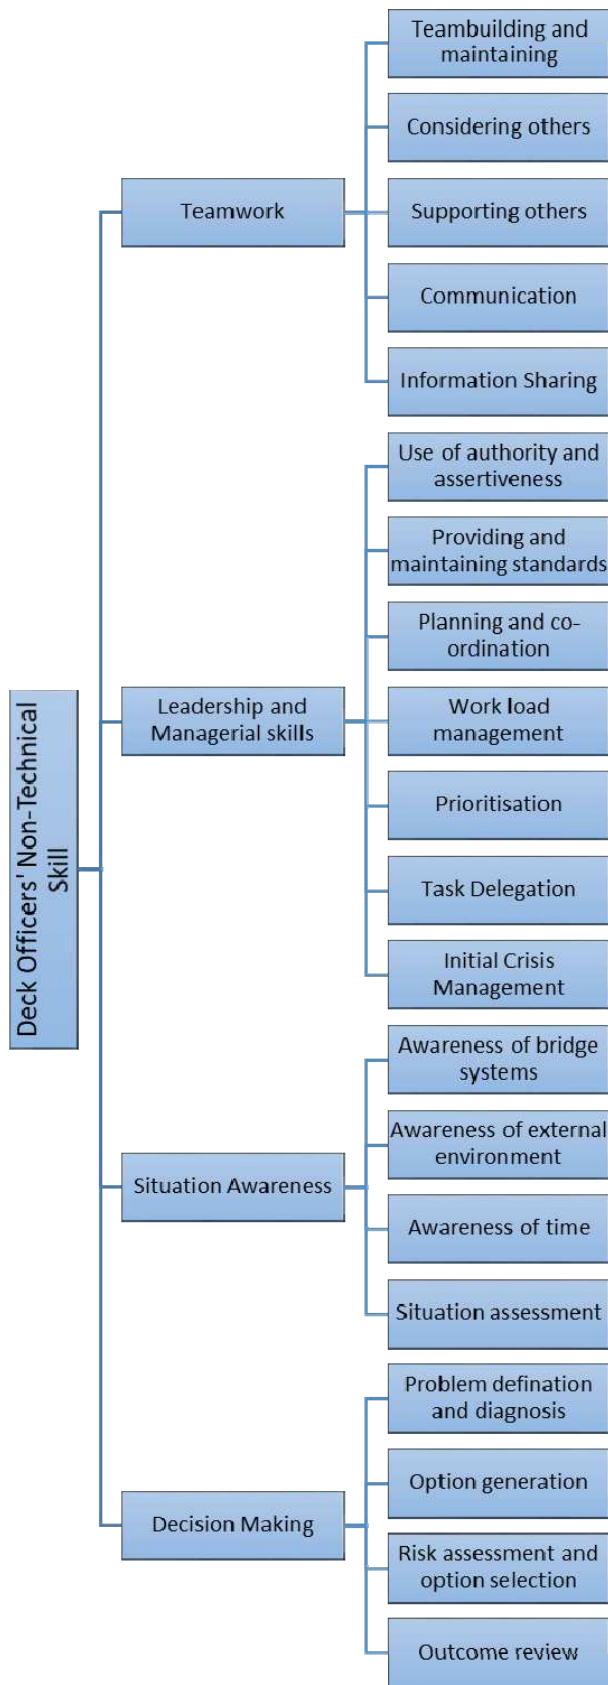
Deck Officers' Non-Technical Skill

Teamwork

Teambuilding and maintaining

Considering others

Supporting others

Communication

Information Sharing

Leadership and Managerial skills

Use of authority and assertiveness

Providing and maintaining standards

Planning and co-ordination

Work load management

Prioritisation

Task Delegation

Initial Crisis Management

Situation Awareness

Awareness of bridge systems

Awareness of external environment

Awareness of time

Situation assessment

Decision Making

Problem defination and diagnosis

Option generation

Risk assessment and option selection

Outcome review